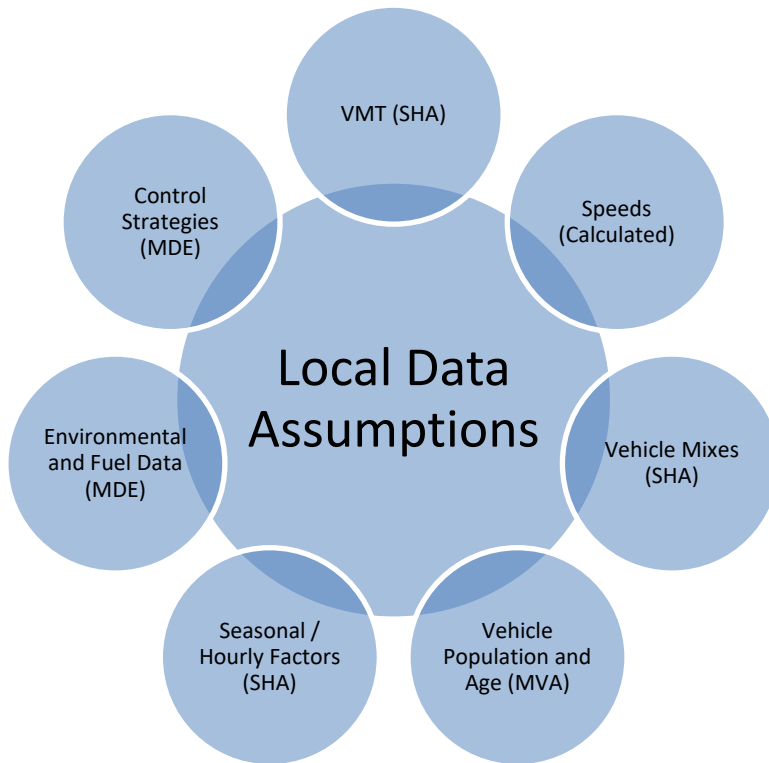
Local Data Assumptions

VMT (SHA)

Speeds (Calculated)

Vehicle Mixes (SHA)

Vehicle Population and Age (MVA)

Seasonal / Hourly Factors (SHA)

Environmental and Fuel Data (MDE)

Control Strategies (MDE)